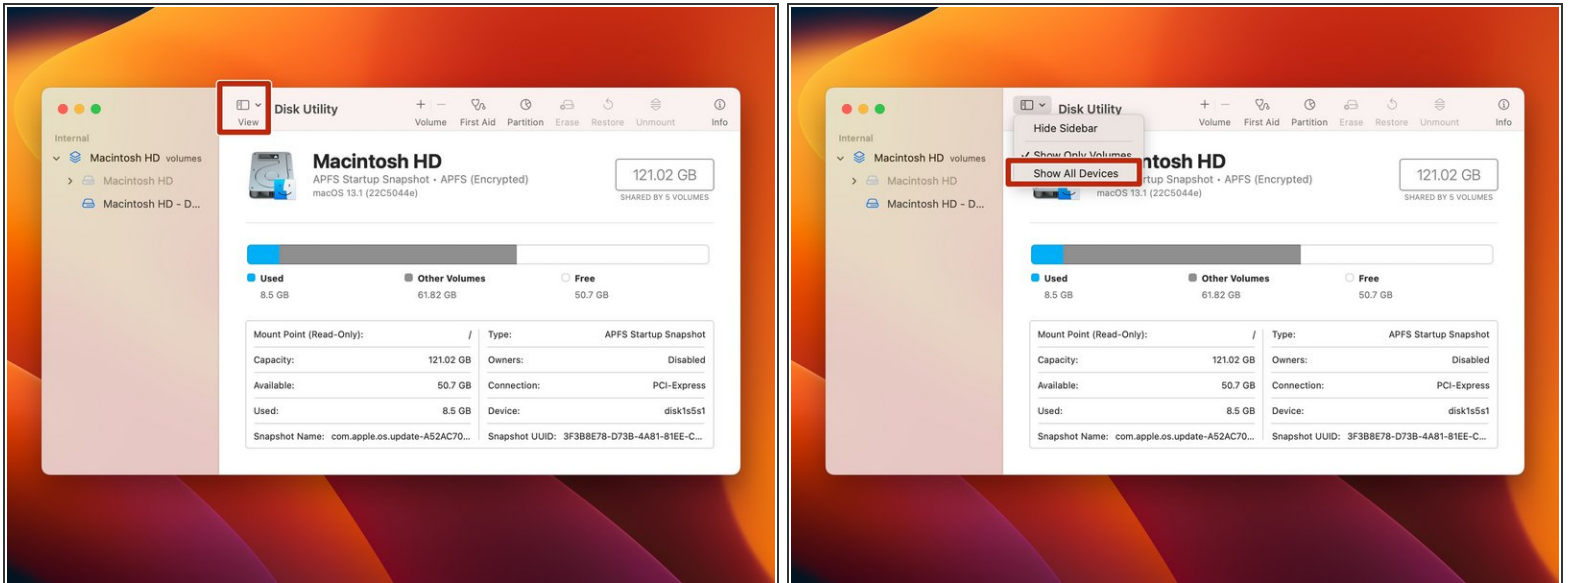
View
Disk Utility
Volume First Aid Partition Erase Restore Unmount Info
Internal
Macintosh HD volumes
Macintosh HD
Macintosh HD - D...
Macintosh HD
APFS Startup Snapshot • APFS (Encrypted)
macOS 13.1 (22C5044e)
121.02 GB
SHARED BY 5 VOLUMES
Used
8.5 GB
Other Volumes
61.82 GB
Free
50.7 GB

| Mount Point (Read-Only): | / | Type: | APFS Startup Snapshot |
|---|---|---|---|
| Capacity: | 121.02 GB | Owners: | Disabled |
| Available: | 50.7 GB | Connection: | PCI-Express |
| Used: | 8.5 GB | Device: | disk1s5s1 |
| Snapshot Name: | com.apple.os.update-A52AC70... | Snapshot UUID: | 3F3B8E78-D73B-4A81-81EE-C... |

Disk Utility
Hide Sidebar
Show Only Volumes
Show All Devices
Volume First Aid Partition Erase Restore Unmount Info
Internal
Macintosh HD volumes
Macintosh HD
Macintosh HD - D...
ntosh HD
rtup Snapshot • APFS (Encrypted)
macOS 13.1 (22C5044e)
121.02 GB
SHARED BY 5 VOLUMES
Used
8.5 GB
Other Volumes
61.82 GB
Free
50.7 GB

| Mount Point (Read-Only): | / | Type: | APFS Startup Snapshot |
|---|---|---|---|
| Capacity: | 121.02 GB | Owners: | Disabled |
| Available: | 50.7 GB | Connection: | PCI-Express |
| Used: | 8.5 GB | Device: | disk1s5s1 |
| Snapshot Name: | com.apple.os.update-A52AC70... | Snapshot UUID: | 3F3B8E78-D73B-4A81-81EE-C... |